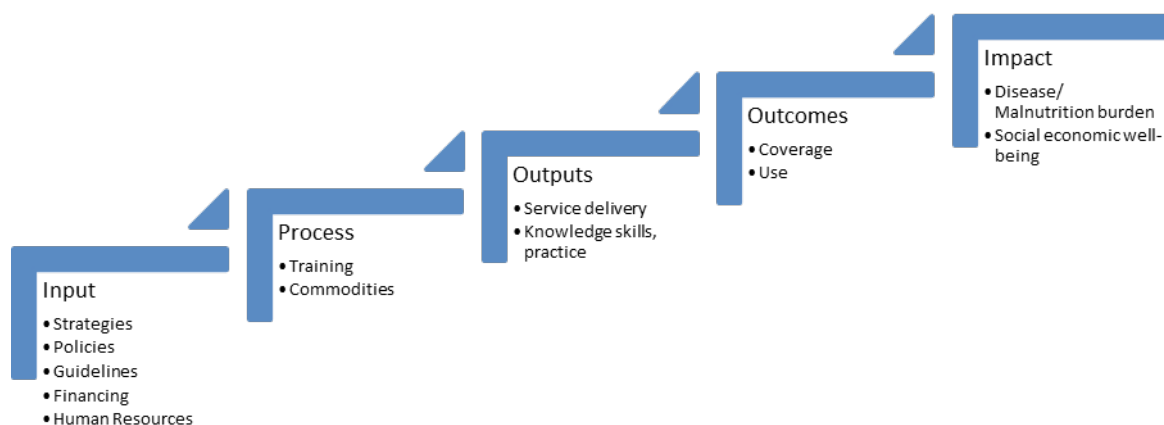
Input
• Strategies
• Policies
• Guidelines
• Financing
• Human Resources

Process
• Training
• Commodities

Outputs
• Service delivery
• Knowledge skills, practice

Outcomes
• Coverage
• Use

Impact
• Disease/ Malnutrition burden
• Social economic well-being